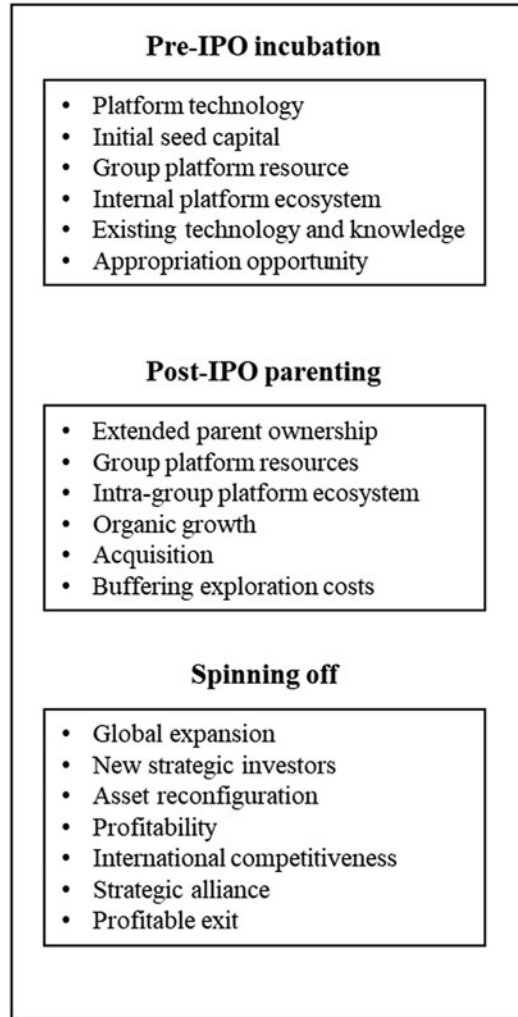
Pre-IPO incubation

- Platform technology
- Initial seed capital
- Group platform resource
- Internal platform ecosystem
- Existing technology and knowledge
- Appropriation opportunity

Post-IPO parenting

- Extended parent ownership
- Group platform resources
- Intra-group platform ecosystem
- Organic growth
- Acquisition
- Buffering exploration costs

Spinning off

- Global expansion
- New strategic investors
- Asset reconfiguration
- Profitability
- International competitiveness
- Strategic alliance
- Profitable exit